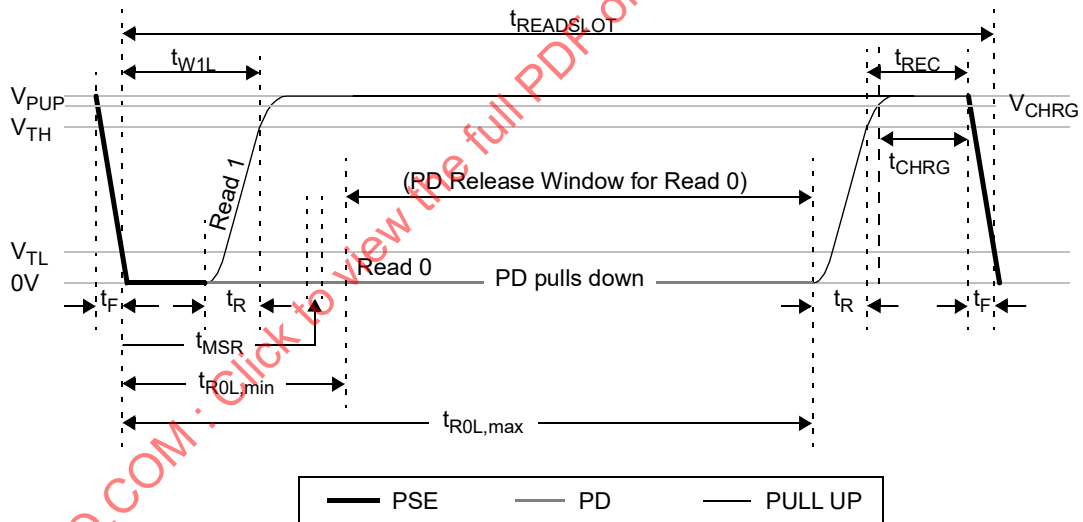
$t_{READSLOT}$

$t_{W1L}$

$t_{REC}$

$V_{PUP}$

$V_{TH}$

$V_{CHRG}$

$t_{CHRG}$

Read 1

(PD Release Window for Read 0)

$V_{TL}$

0V

Read 0

PD pulls down

$t_F$

$t_R$

$t_R$

$t_F$

$t_{MSR}$

$t_{R0L,min}$

$t_{R0L,max}$

PSE

PD

PULL UP

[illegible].COM : Click to view the full PDF of